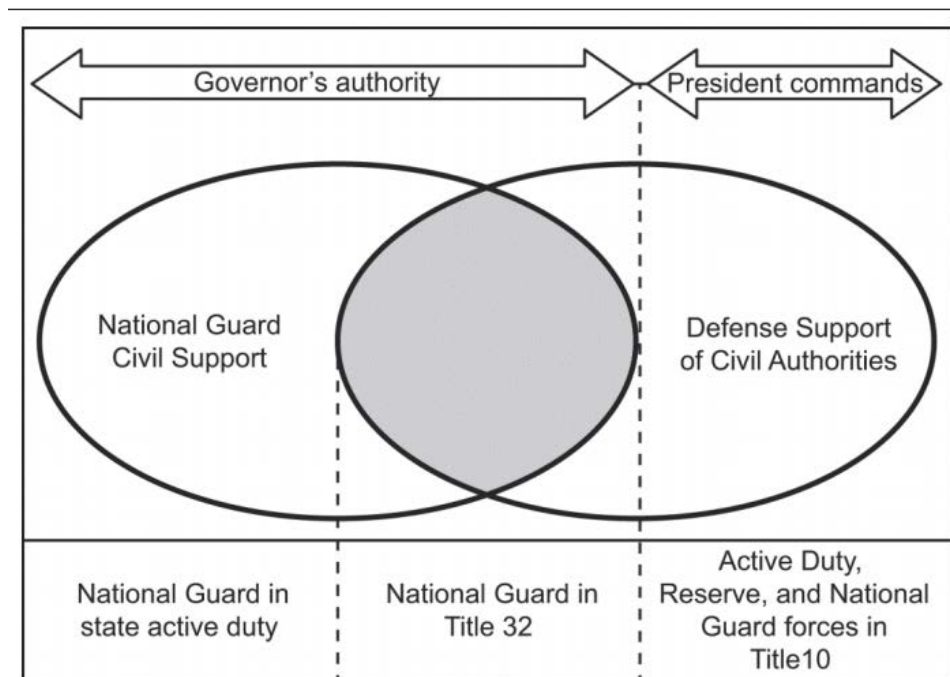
Governor's authority

President commands

National Guard Civil Support

Defense Support of Civil Authorities

National Guard in state active duty

National Guard in Title 32

Active Duty, Reserve, and National Guard forces in Title10